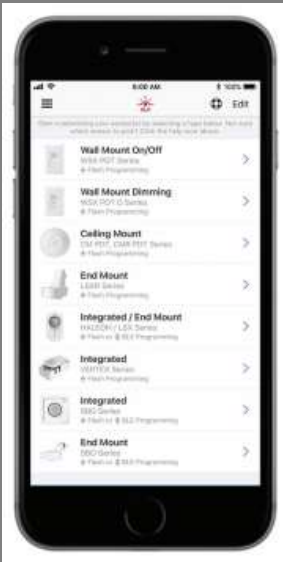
9:00 AM

100%

Edit

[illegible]

Wall Mount On/Off
WSX PDT Series
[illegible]

Wall Mount Dimming
WSX PDT D Series
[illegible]

Ceiling Mount
CM PDT, CMR PDT Series
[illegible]

End Mount
LSXR Series
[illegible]

Integrated / End Mount
HALCOR / LSX Series
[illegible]

Integrated
VERTEX Series
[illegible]

Integrated
SBG Series
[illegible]

End Mount
SBG Series
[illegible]